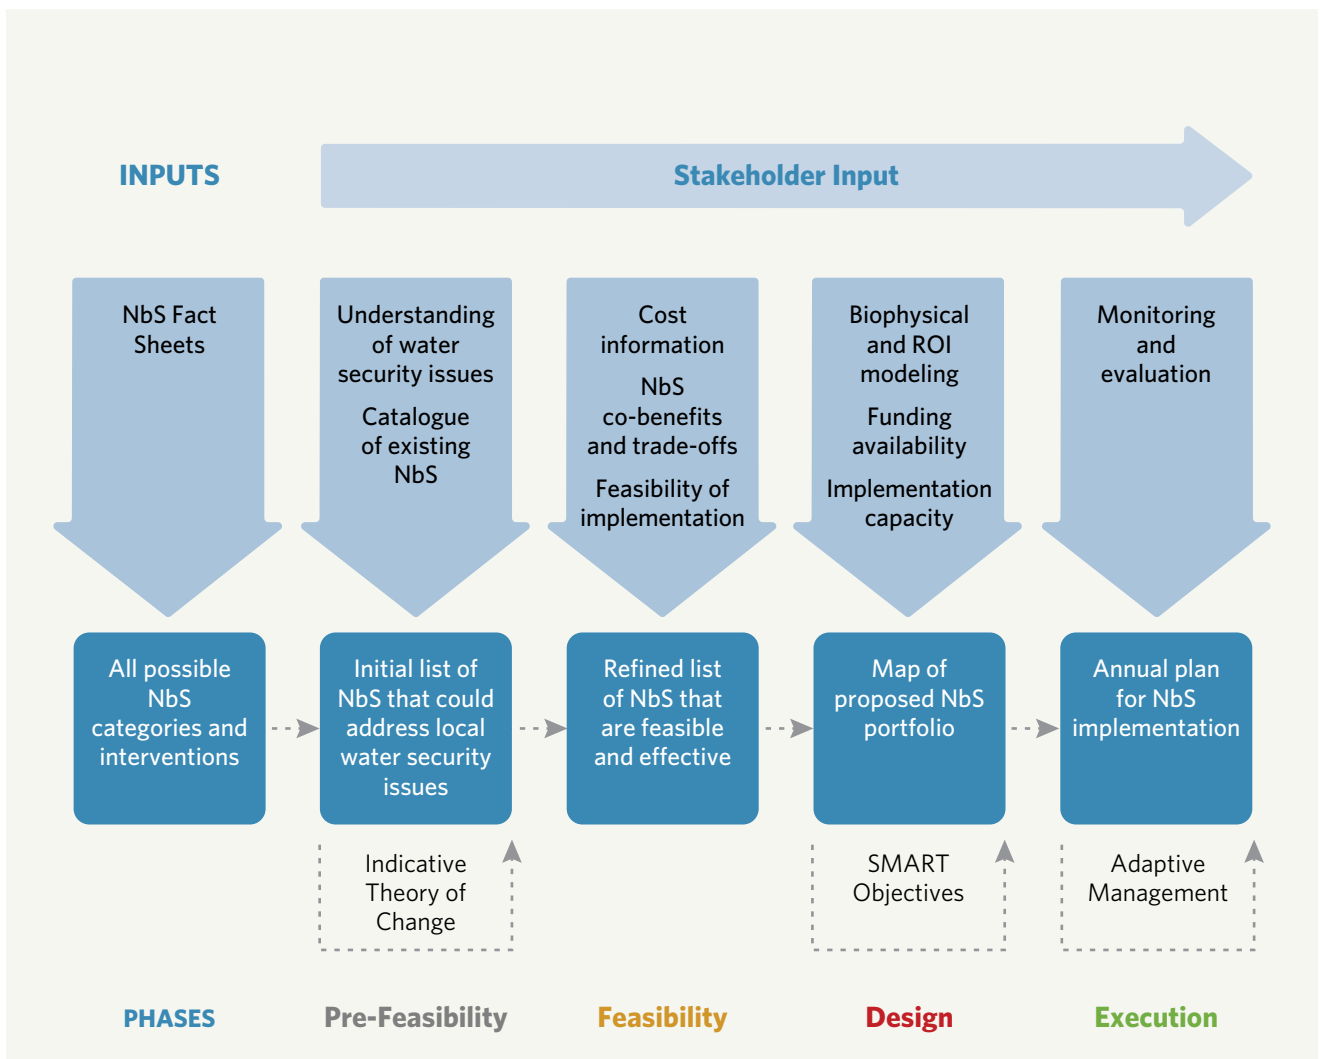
INPUTS

Stakeholder Input

NbS Fact Sheets

Understanding of water security issues

Catalogue of existing NbS

Cost information

NbS co-benefits and trade-offs

Feasibility of implementation

Biophysical and ROI modeling

Funding availability

Implementation capacity

Monitoring and evaluation

All possible NbS categories and interventions

Initial list of NbS that could address local water security issues

Refined list of NbS that are feasible and effective

Map of proposed NbS portfolio

Annual plan for NbS implementation

Indicative Theory of Change

SMART Objectives

Adaptive Management

PHASES

Pre-Feasibility

Feasibility

Design

Execution